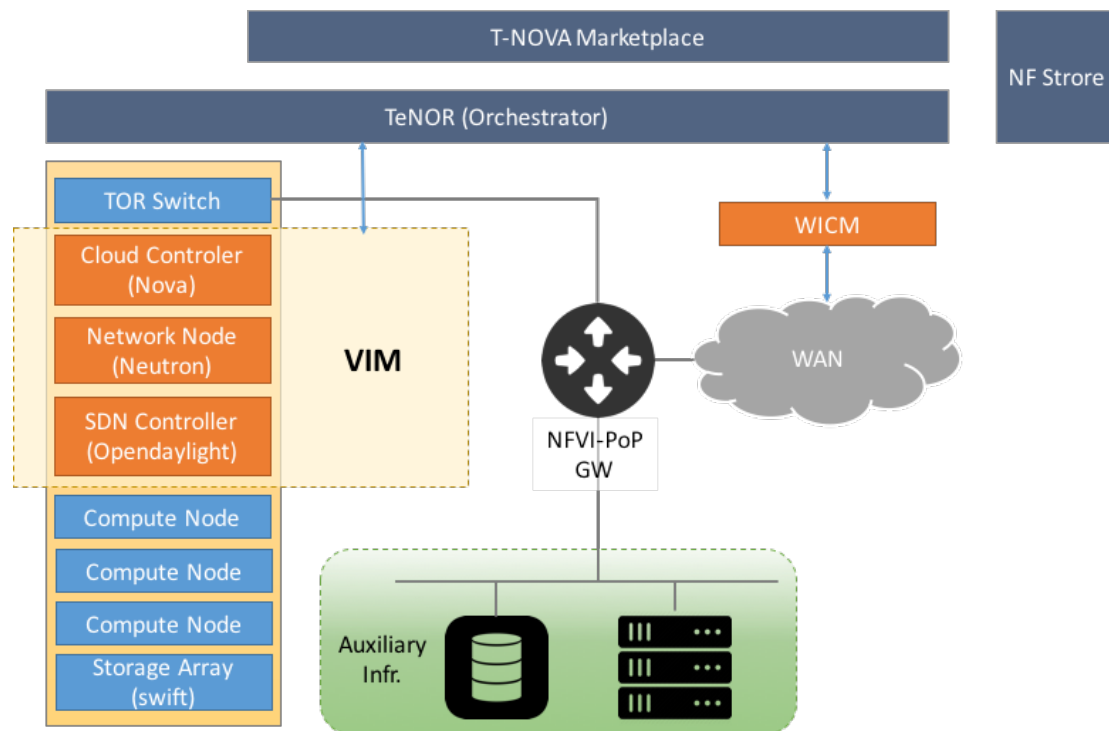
T-NOVA Marketplace

NF Strore

TeNOR (Orchestrator)

TOR Switch

Cloud Controler (Nova)

Network Node (Neutron)

SDN Controller (Opendaylight)

VIM

Compute Node

Compute Node

Compute Node

Storage Array (swift)

WICM

WAN

NFVI-PoP GW

Auxiliary Infr.